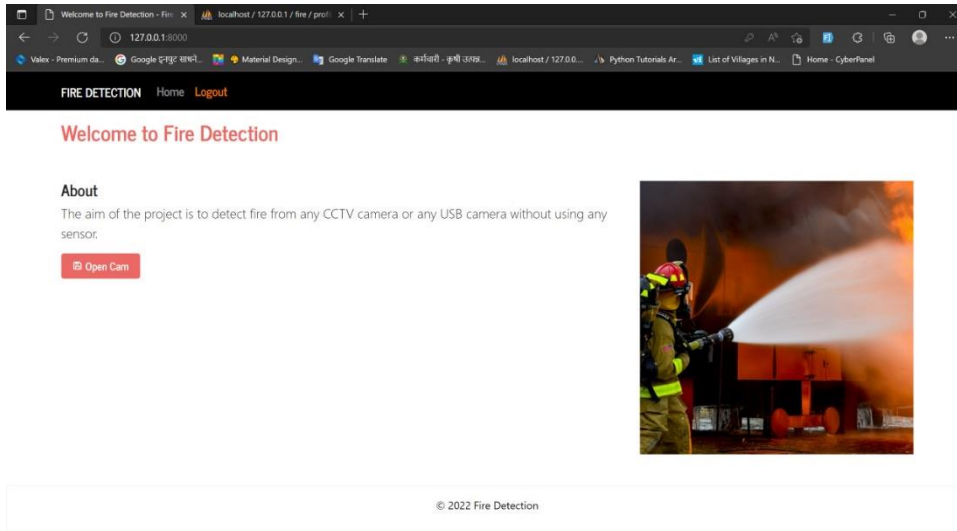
Welcome to Fire Detection - Fire ×
localhost / 127.0.0.1 / fire / profi ×
+

127.0.0.1:8000

Valex - Premium da... Google इनपुट साधने... Material Design... Google Translate कर्मचारी - कृषी उत्पन्न... localhost / 127.0.0.... Python Tutorials Ar... List of Villages in N... Home - CyberPanel

FIRE DETECTION Home Logout

Welcome to Fire Detection

About

The aim of the project is to detect fire from any CCTV camera or any USB camera without using any sensor.

Open Cam

© 2022 Fire Detection